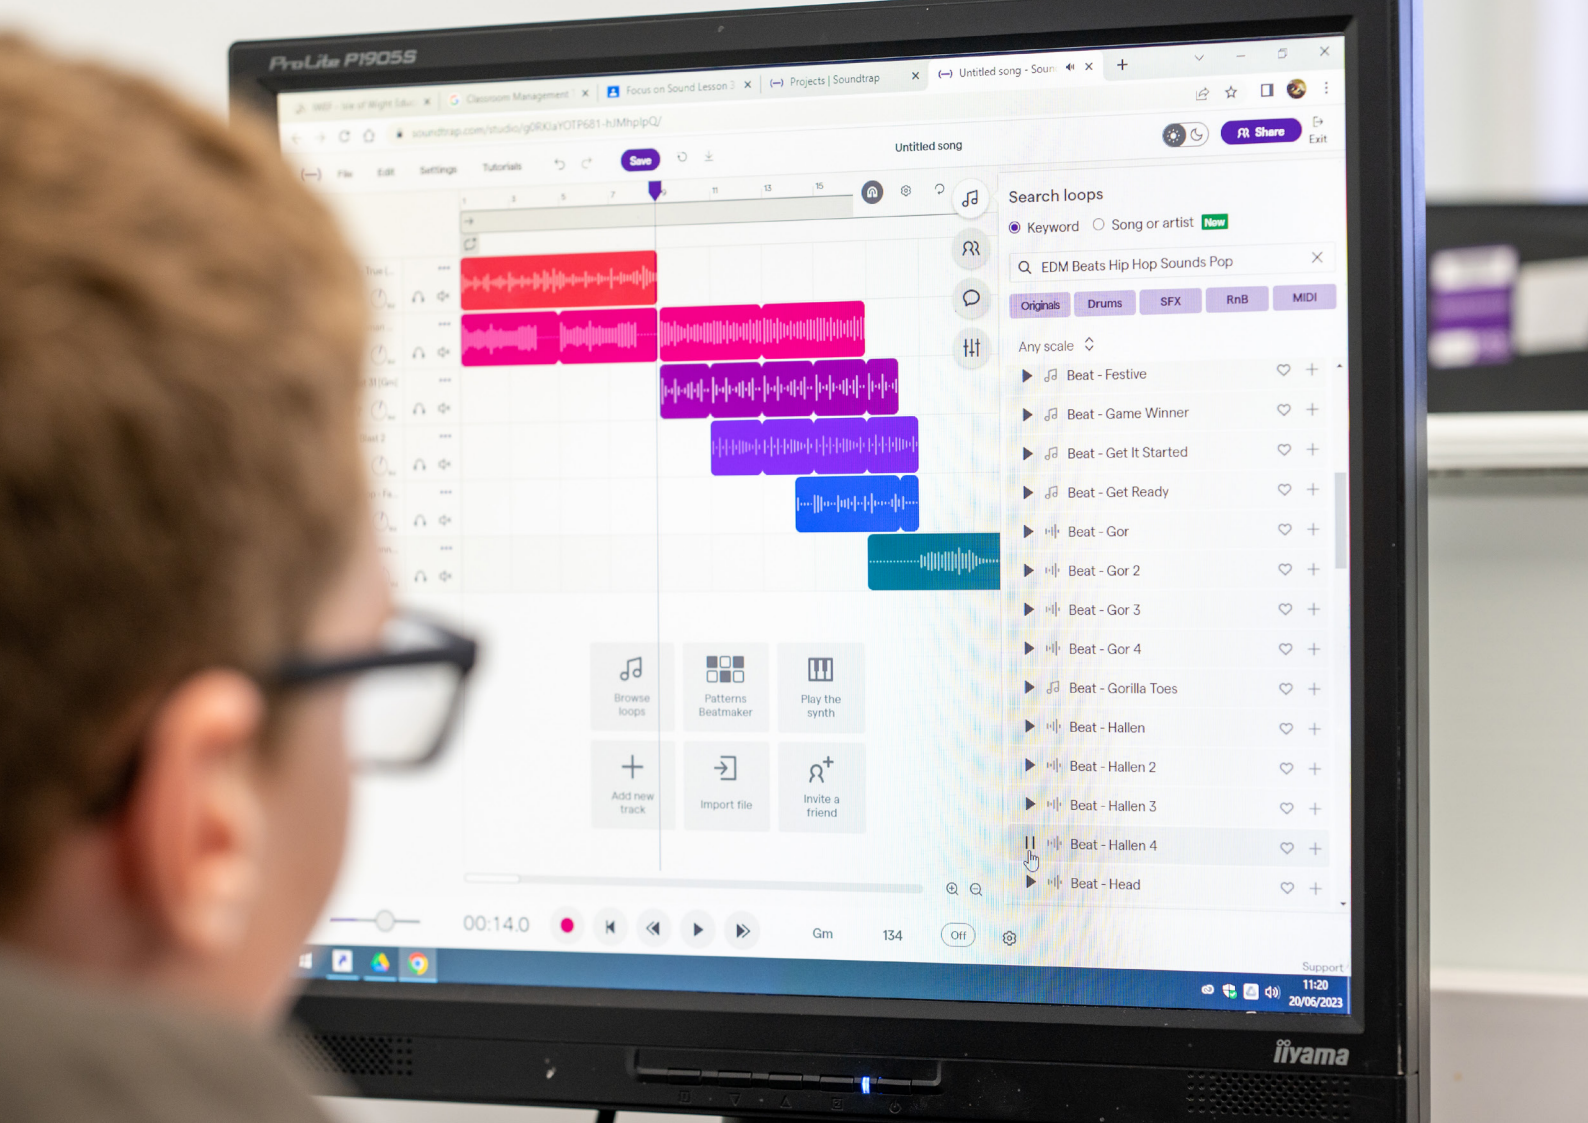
ProLite P1905S

Classroom Management
Focus on Sound Lesson 3
Projects | Soundtrap
Untitled song - Soun

soundtrap.com/studio/g0RKIaYOTP681-hJMhplpQ/

File Edit Settings Tutorials
Save
Untitled song
Share
Exit

Search loops
Keyword
Song or artist
New
EDM Beats Hip Hop Sounds Pop
Originals
Drums
SFX
RnB
MIDI
Any scale
Beat - Festive
Beat - Game Winner
Beat - Get It Started
Beat - Get Ready
Beat - Gor
Beat - Gor 2
Beat - Gor 3
Beat - Gor 4
Beat - Gorilla Toes
Beat - Hallen
Beat - Hallen 2
Beat - Hallen 3
Beat - Hallen 4
Beat - Head

Browse loops
Patterns Beatmaker
Play the synth
Add new track
Import file
Invite a friend

00:14.0
Gm
134
Off
Support

11:20
20/06/2023

iiyama